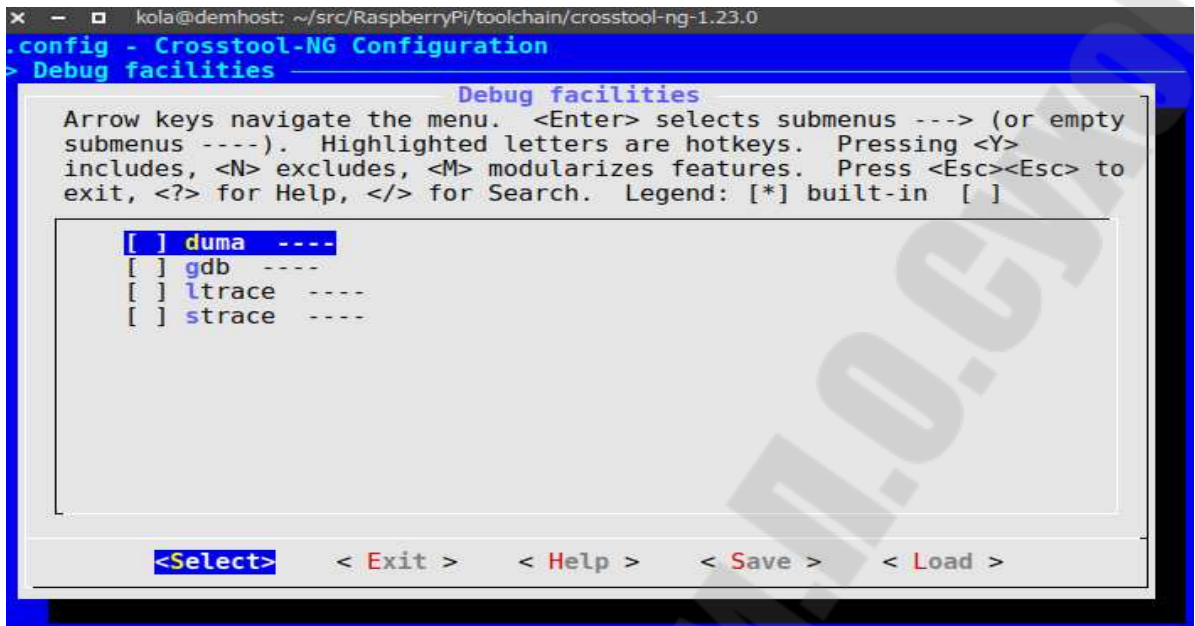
× − □ kola@demhost: ~/src/RaspberryPi/toolchain/crosstool-ng-1.23.0

.config - Crosstool-NG Configuration
> Debug facilities

Debug facilities

Arrow keys navigate the menu. <Enter> selects submenus ---> (or empty submenus ----). Highlighted letters are hotkeys. Pressing <Y> includes, <N> excludes, <M> modularizes features. Press <Esc><Esc> to exit, <?> for Help, </> for Search. Legend: [*] built-in [ ]

[ ] duma ----
[ ] gdb ----
[ ] ltrace ----
[ ] strace ----

<Select> < Exit > < Help > < Save > < Load >